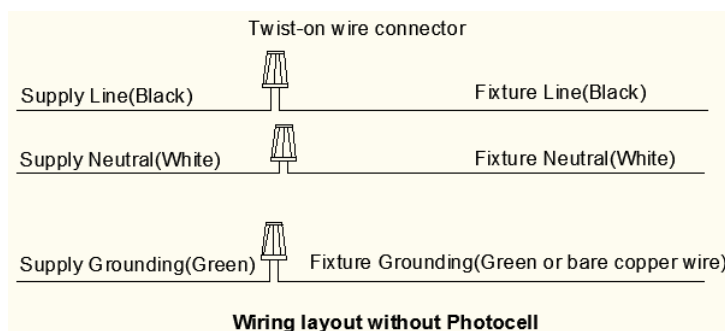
Twist-on wire connector

Supply Line(Black)

Fixture Line(Black)

Supply Neutral(White)

Fixture Neutral(White)

Supply Grounding(Green)

Fixture Grounding(Green or bare copper wire)

Wiring layout without Photocell